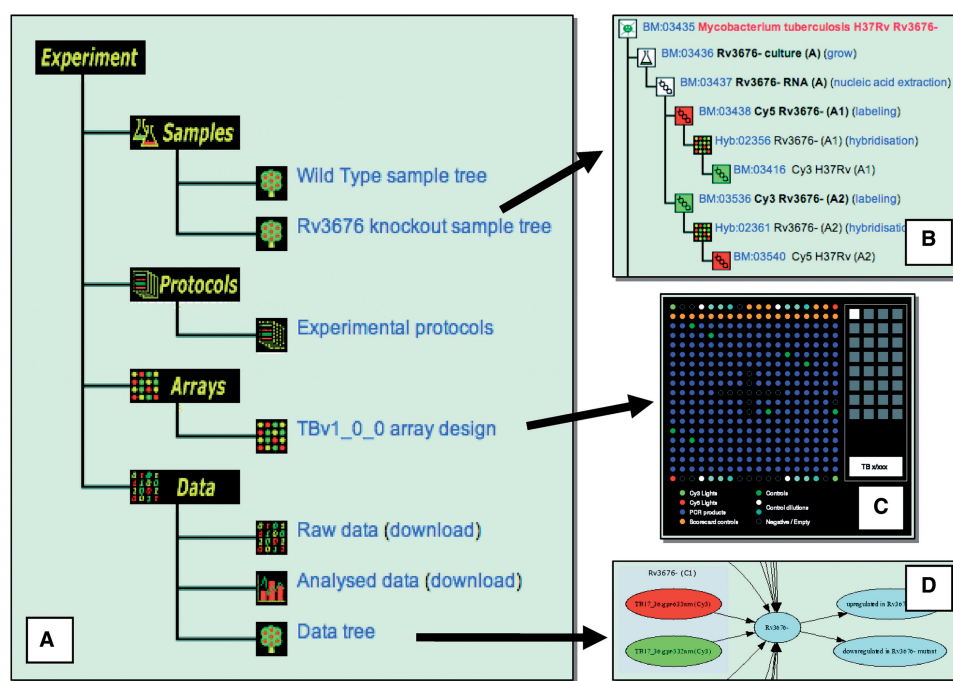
Experiment

Samples

Wild Type sample tree

Rv3676 knockout sample tree

Protocols

Experimental protocols

Arrays

TBv1_0_0 array design

Data

Raw data (download)

Analysed data (download)

Data tree

A

BM:03435 Mycobacterium tuberculosis H37Rv Rv3676-
BM:03436 Rv3676- culture (A) (grow)
BM:03437 Rv3676- RNA (A) (nucleic acid extraction)
BM:03438 Cy5 Rv3676- (A1) (labeling)
Hyb:02356 Rv3676- (A1) (hybridisation)
BM:03416 Cy3 H37Rv (A1)
BM:03536 Cy3 Rv3676- (A2) (labeling)
Hyb:02361 Rv3676- (A2) (hybridisation
BM:03540 Cy5 H37Rv (A2)

B

TB xhxx

Cy3 Lights
Cy5 Lights
PCR products
Scorecard controls
Controls
Control dilutions
Negative / Empty

C

Rv3676- (C1)
TB17_30.gpr-635nm(Cy5)
TB17_30.gpr-532nm(Cy3)
Rv3676-
upregulated in Rv367
downregulated in Rv3676- mutant

D